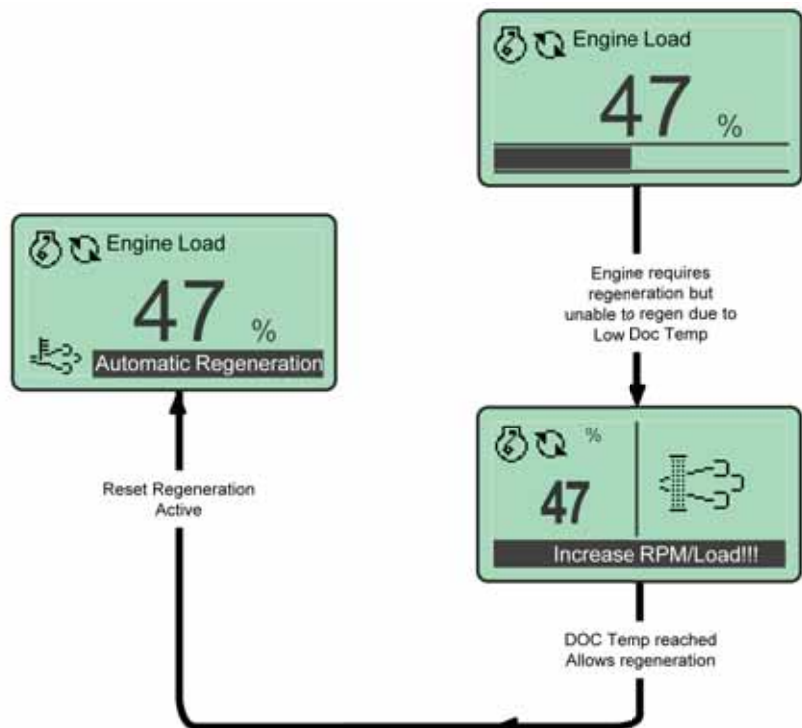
Engine Load
47 %

Engine requires regeneration but unable to regen due to Low Doc Temp

%
47
Increase RPM/Load!!!

DOC Temp reached Allows regeneration

Reset Regeneration Active

Engine Load
47 %
Automatic Regeneration